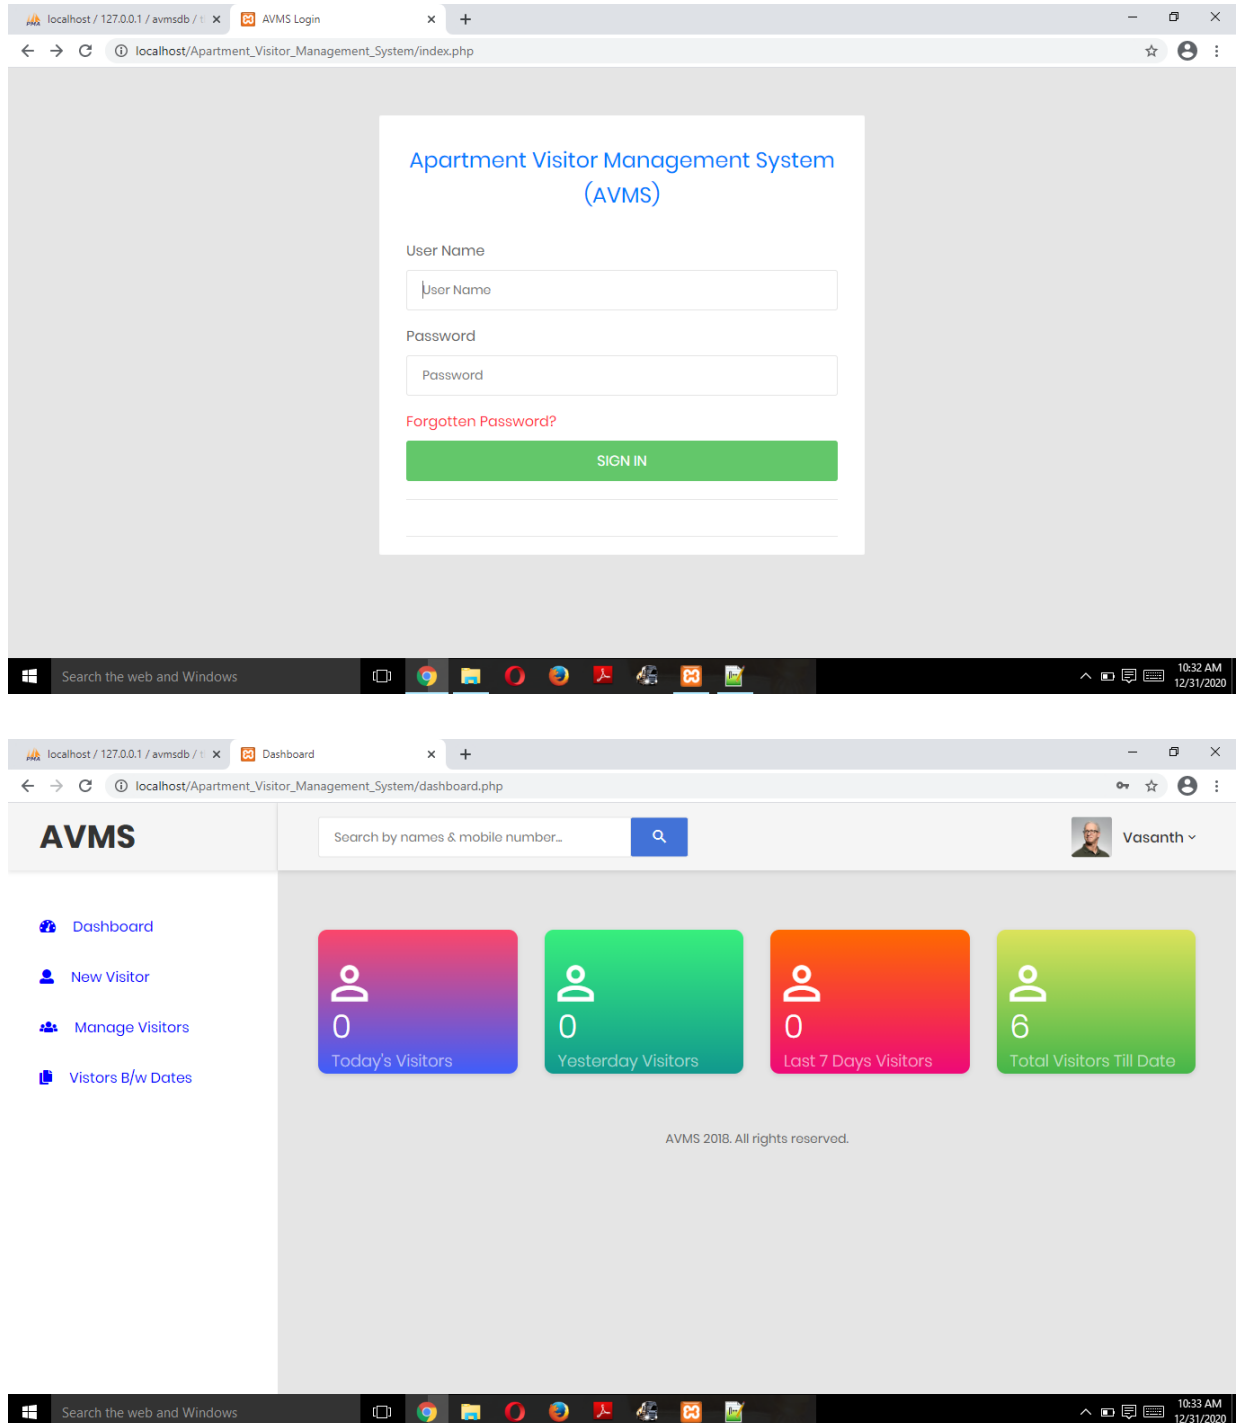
localhost / 127.0.0.1 / avmsdb / t ×
AVMS Login ×
+
localhost/Apartment_Visitor_Management_System/index.php

Apartment Visitor Management System (AVMS)

User Name

User Name

Password

Password

Forgotten Password?

SIGN IN

Search the web and Windows

10:32 AM
12/31/2020

localhost / 127.0.0.1 / avmsdb / t ×
Dashboard ×
+
localhost/Apartment_Visitor_Management_System/dashboard.php

AVMS

Search by names & mobile number...

Vasanth

Dashboard

New Visitor

Manage Visitors

Vistors B/w Dates

0
Today's Visitors

0
Yesterday Visitors

0
Last 7 Days Visitors

6
Total Visitors Till Date

AVMS 2018. All rights reserved.

Search the web and Windows

10:33 AM
12/31/2020